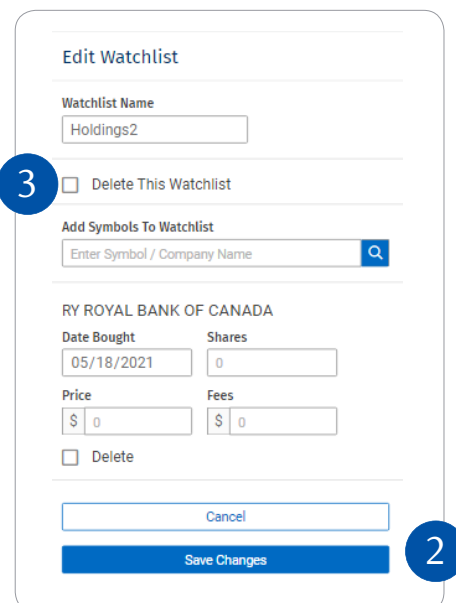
Edit Watchlist

Watchlist Name

Holdings2

3

Delete This Watchlist

Add Symbols To Watchlist

Enter Symbol / Company Name

RY ROYAL BANK OF CANADA

Date Bought

05/18/2021

Shares

0

Price

$ 0

Fees

$ 0

Delete

Cancel

Save Changes

2